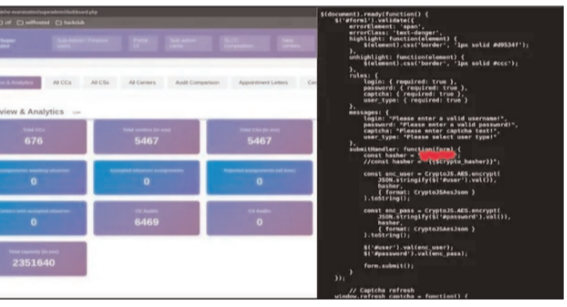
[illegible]
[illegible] of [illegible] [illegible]

Analytics All CCs All CSs All Centers Audit Comparison Appointment Letters

iew & Analytics

676

5467

5467

0

0

0

0

6469

0

2351640

$(document).ready(function() {
$('#form1').validate({
errorElement: 'span',
errorClass: 'text-danger',
highlight: function(element) {
$(element).css('border', '1px solid #d9534f');
},
unhighlight: function(element) {
$(element).css('border', '1px solid #ccc');
},
rules: {
login: { required: true },
password: { required: true },
captcha: { required: true },
user_type: { required: true }
},
messages: {
login: "Please enter a valid username!",
password: "Please enter a valid password!",
captcha: "Please enter captcha text!",
user_type: "Please select user type!"
},
submitHandler: function(form) {
const hasher = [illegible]
//const hasher = '{{$crypto_hasher}}';

const enc_user = CryptoJS.AES.encrypt(
JSON.stringify($('#user').val()),
hasher,
{ format: CryptoJSAesJson }
).toString();

const enc_pass = CryptoJS.AES.encrypt(
JSON.stringify($('#password').val()),
hasher,
{ format: CryptoJSAesJson }
).toString();

$('#user').val(enc_user);
$('#password').val(enc_pass);

form.submit();
}
});

// Captcha refresh
window.refresh_captcha = function() {